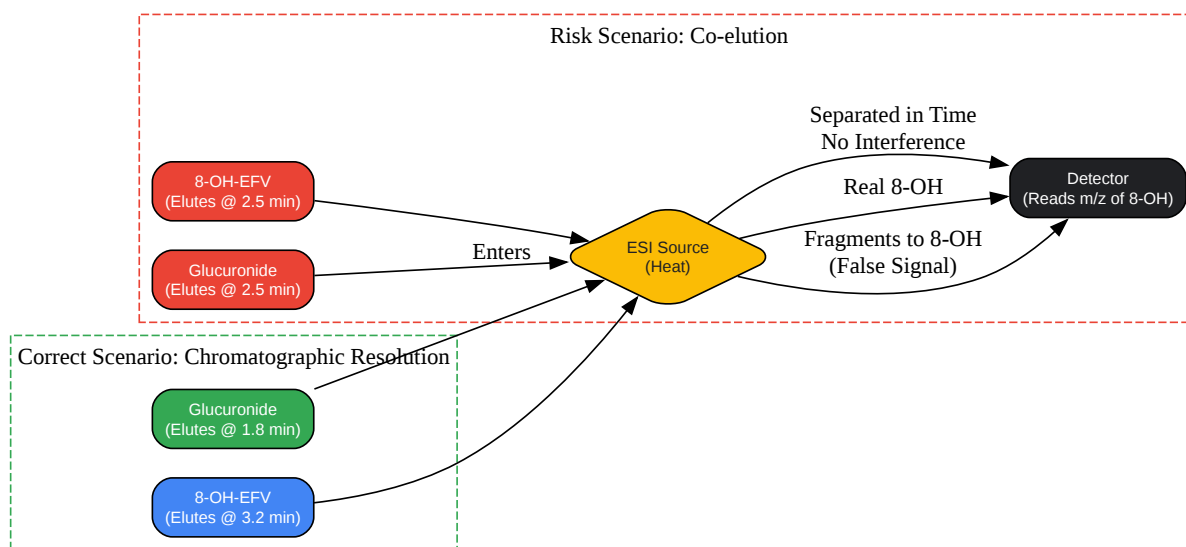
Risk Scenario: Co-elution

8-OH-EFV
(Elutes @ 2.5 min)

Glucuronide
(Elutes @ 2.5 min)

Enters

ESI Source
(Heat)

Separated in Time
No Interference

Real 8-OH

Fragments to 8-OH
(False Signal)

Detector
(Reads m/z of 8-OH)

Correct Scenario: Chromatographic Resolution

Glucuronide
(Elutes @ 1.8 min)

8-OH-EFV
(Elutes @ 3.2 min)